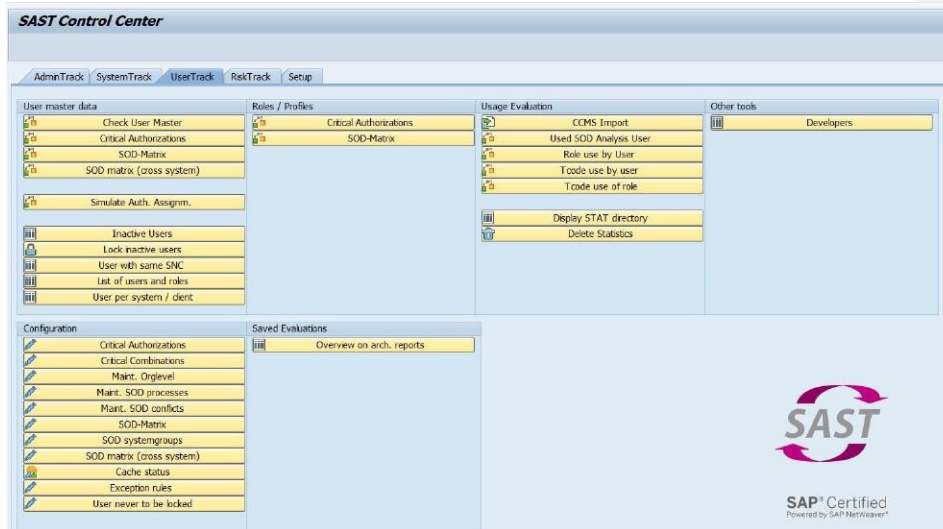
SAST Control Center

AdminTrack | SystemTrack | UserTrack | RiskTrack | Setup

User master data
Check User Master
Critical Authorizations
SOD-Matrix
SOD matrix (cross system)
Simulate Auth. Assignm.
Inactive Users
Lock inactive users
User with same SNC
List of users and roles
User per system / client

Roles / Profiles
Critical Authorizations
SOD-Matrix

Usage Evaluation
CCMS Import
Used SOD Analysis User
Role use by User
Tcode use by user
Tcode use of role
Display STAT directory
Delete Statistics

Other tools
Developers

Configuration
Critical Authorizations
Critical Combinations
Maint. Orglevel
Maint. SOD processes
Maint. SOD conflicts
SOD-Matrix
SOD systemgroups
SOD matrix (cross system)
Cache status
Exception rules
User never to be locked

Saved Evaluations
Overview on arch. reports

SAST

SAP® Certified
Powered by SAP NetWeaver®